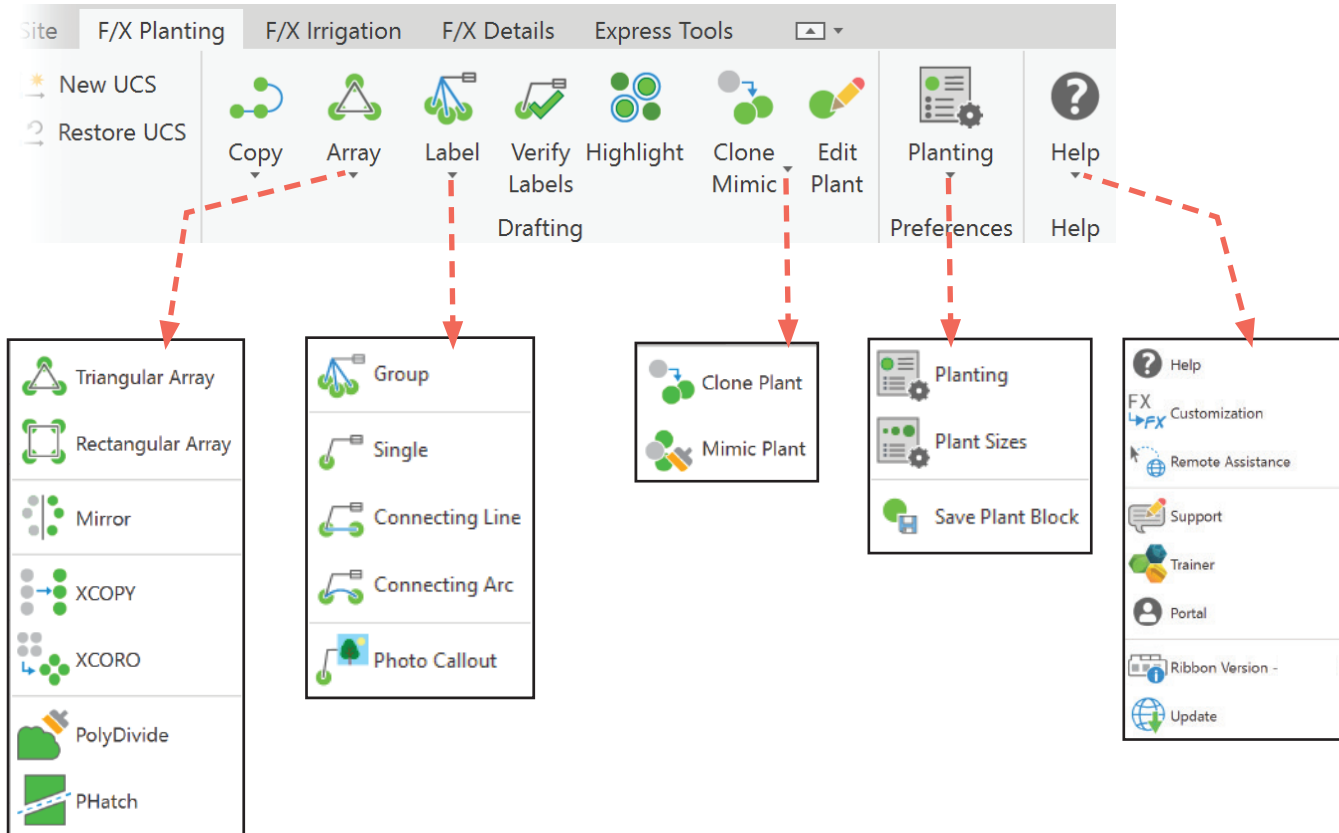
Site F/X Planting F/X Irrigation F/X Details Express Tools

New UCS
Restore UCS

Copy Array Label Verify Labels Highlight Clone Mimic Edit Plant
Drafting

Planting
Preferences

Help
Help

Triangular Array
Rectangular Array
Mirror
XCOPY
XCORO
PolyDivide
PHatch

Group
Single
Connecting Line
Connecting Arc
Photo Callout

Clone Plant
Mimic Plant

Planting
Plant Sizes
Save Plant Block

Help
FX FX Customization
Remote Assistance
Support
Trainer
Portal
Ribbon Version -
Update